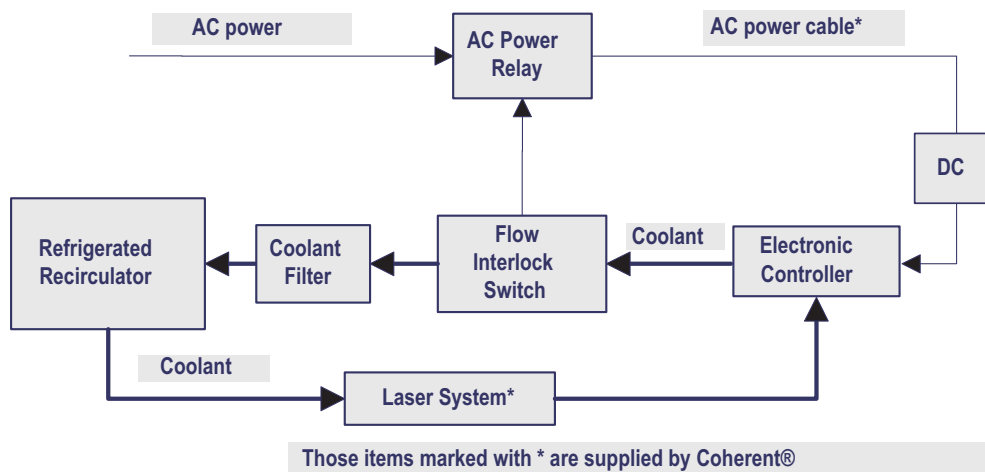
AC power

AC Power Relay

AC power cable*

DC

Refrigerated Recirculator

Coolant Filter

Flow Interlock Switch

Coolant

Electronic Controller

Coolant

Laser System*

Those items marked with * are supplied by Coherent®